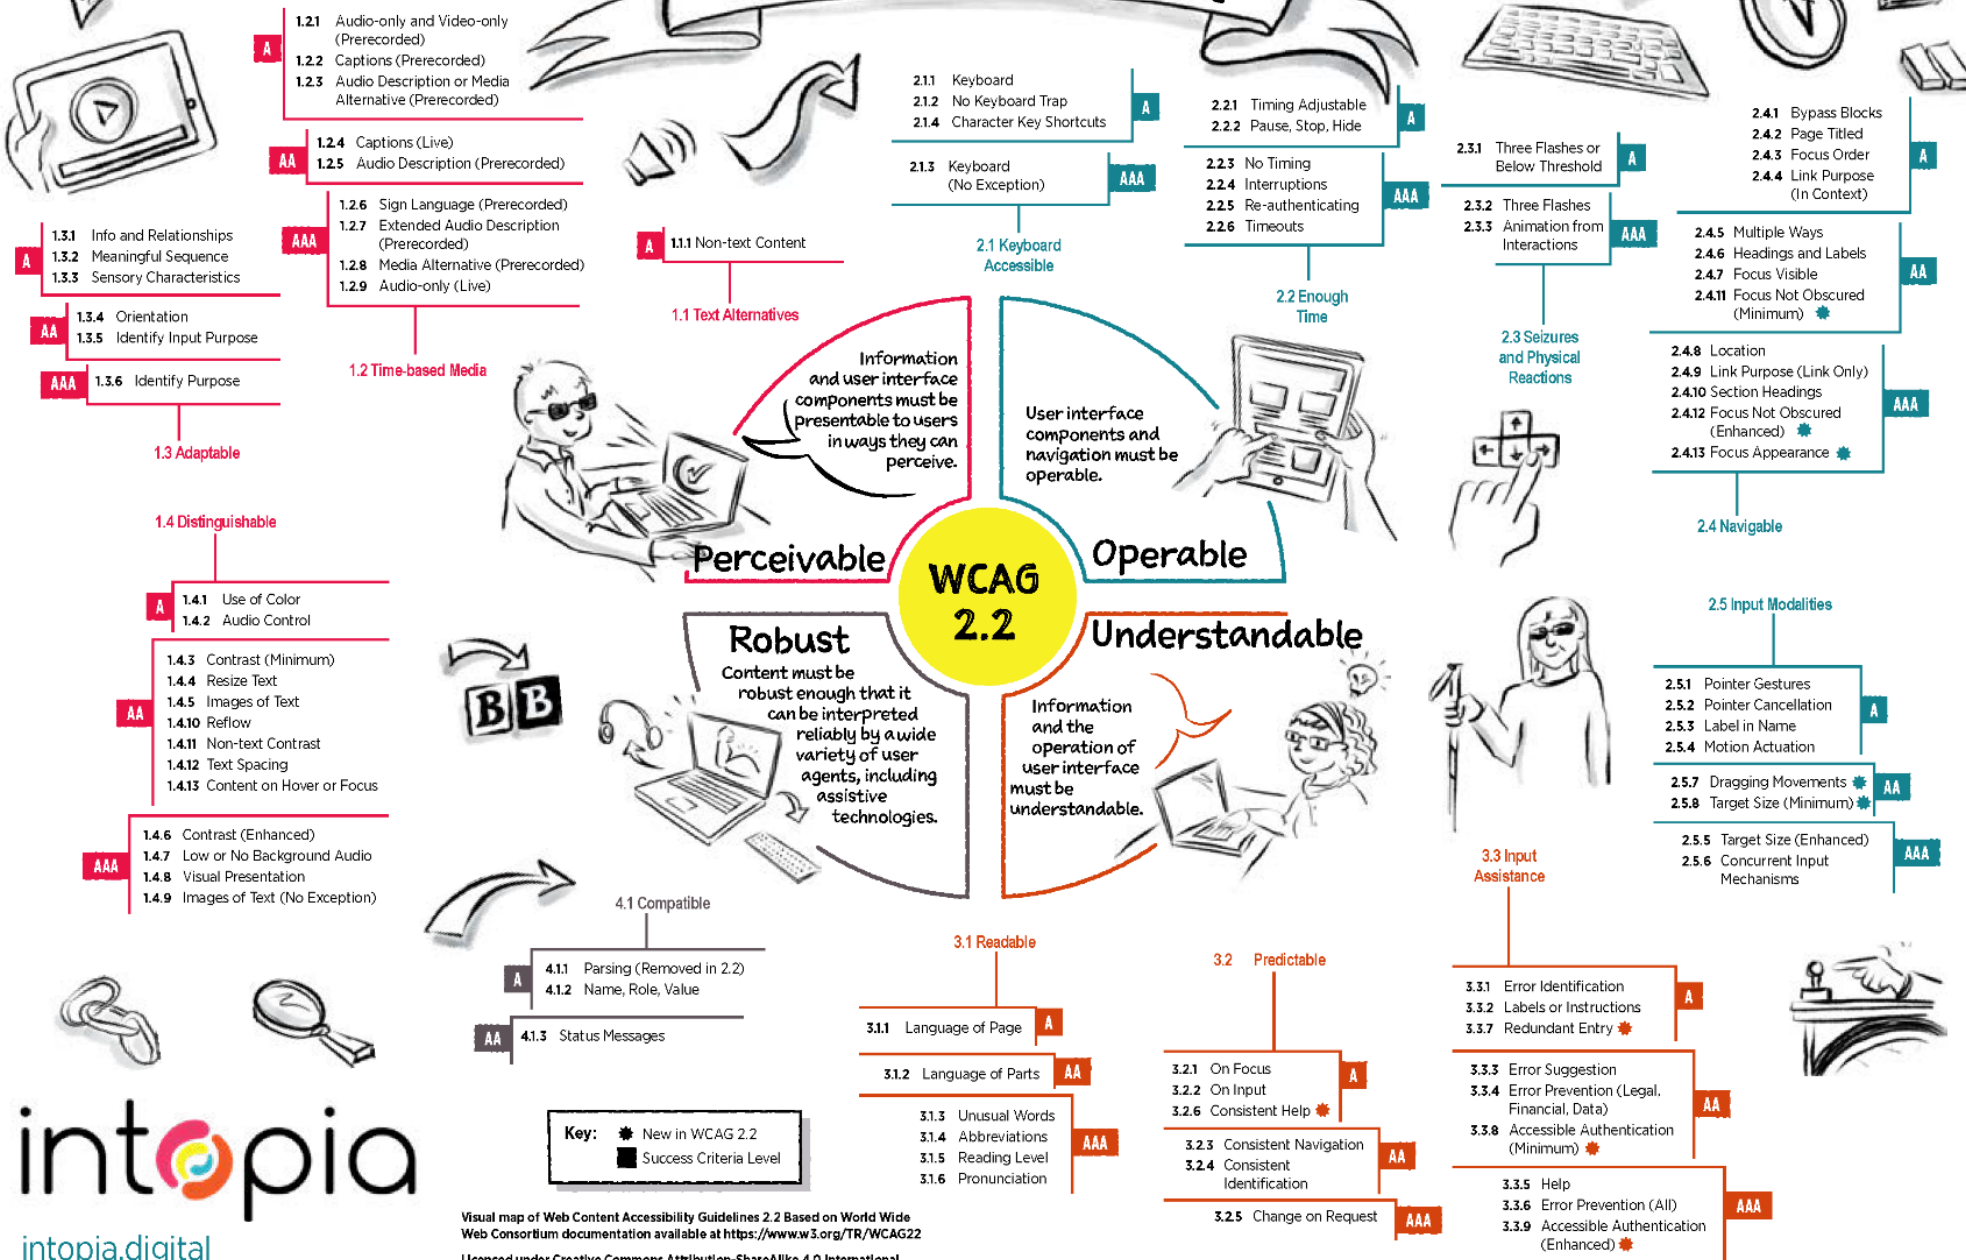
A
1.2.1 Audio-only and Video-only (Prerecorded)
1.2.2 Captions (Prerecorded)
1.2.3 Audio Description or Media Alternative (Prerecorded)

AA
1.2.4 Captions (Live)
1.2.5 Audio Description (Prerecorded)

AAA
1.2.6 Sign Language (Prerecorded)
1.2.7 Extended Audio Description (Prerecorded)
1.2.8 Media Alternative (Prerecorded)
1.2.9 Audio-only (Live)

1.2 Time-based Media

A
1.3.1 Info and Relationships
1.3.2 Meaningful Sequence
1.3.3 Sensory Characteristics

AA
1.3.4 Orientation
1.3.5 Identify Input Purpose

AAA
1.3.6 Identify Purpose

1.3 Adaptable

A
1.1.1 Non-text Content

1.1 Text Alternatives

2.1.1 Keyboard
2.1.2 No Keyboard Trap
2.1.4 Character Key Shortcuts
A

2.1.3 Keyboard (No Exception)
AAA

2.1 Keyboard Accessible

2.2.1 Timing Adjustable
2.2.2 Pause, Stop, Hide
A

2.2.3 No Timing
2.2.4 Interruptions
2.2.5 Re-authenticating
2.2.6 Timeouts
AAA

2.2 Enough Time

2.3.1 Three Flashes or Below Threshold
A

2.3.2 Three Flashes
2.3.3 Animation from Interactions
AAA

2.3 Seizures and Physical Reactions

2.4.1 Bypass Blocks
2.4.2 Page Titled
2.4.3 Focus Order
2.4.4 Link Purpose (In Context)
A

2.4.5 Multiple Ways
2.4.6 Headings and Labels
2.4.7 Focus Visible
2.4.11 Focus Not Obscured (Minimum) ✱
AA

2.4.8 Location
2.4.9 Link Purpose (Link Only)
2.4.10 Section Headings
2.4.12 Focus Not Obscured (Enhanced) ✱
2.4.13 Focus Appearance ✱
AAA

2.4 Navigable

Information and user interface components must be presentable to users in ways they can perceive.

User interface components and navigation must be operable.

Perceivable

WCAG 2.2

Operable

Robust
Content must be robust enough that it can be interpreted reliably by a wide variety of user agents, including assistive technologies.

Understandable
Information and the operation of user interface must be understandable.

1.4 Distinguishable

A
1.4.1 Use of Color
1.4.2 Audio Control

AA
1.4.3 Contrast (Minimum)
1.4.4 Resize Text
1.4.5 Images of Text
1.4.10 Reflow
1.4.11 Non-text Contrast
1.4.12 Text Spacing
1.4.13 Content on Hover or Focus

AAA
1.4.6 Contrast (Enhanced)
1.4.7 Low or No Background Audio
1.4.8 Visual Presentation
1.4.9 Images of Text (No Exception)

B B

2.5 Input Modalities

2.5.1 Pointer Gestures
2.5.2 Pointer Cancellation
2.5.3 Label in Name
2.5.4 Motion Actuation
A

2.5.7 Dragging Movements ✱
2.5.8 Target Size (Minimum) ✱
AA

2.5.5 Target Size (Enhanced)
2.5.6 Concurrent Input Mechanisms
AAA

3.3 Input Assistance

4.1 Compatible

A
4.1.1 Parsing (Removed in 2.2)
4.1.2 Name, Role, Value

AA
4.1.3 Status Messages

3.1 Readable

3.1.1 Language of Page
A

3.1.2 Language of Parts
AA

3.1.3 Unusual Words
3.1.4 Abbreviations
3.1.5 Reading Level
3.1.6 Pronunciation
AAA

3.2 Predictable

3.2.1 On Focus
3.2.2 On Input
3.2.6 Consistent Help ✱
A

3.2.3 Consistent Navigation
3.2.4 Consistent Identification
AA

3.2.5 Change on Request
AAA

3.3.1 Error Identification
3.3.2 Labels or Instructions
3.3.7 Redundant Entry ✱
A

3.3.3 Error Suggestion
3.3.4 Error Prevention (Legal, Financial, Data)
3.3.8 Accessible Authentication (Minimum) ✱
AA

3.3.5 Help
3.3.6 Error Prevention (All)
3.3.9 Accessible Authentication (Enhanced) ✱
AAA

Key: ✱ New in WCAG 2.2
Success Criteria Level

intopia
intopia.digital

Visual map of Web Content Accessibility Guidelines 2.2 Based on World Wide Web Consortium documentation available at https://www.w3.org/TR/WCAG22
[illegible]